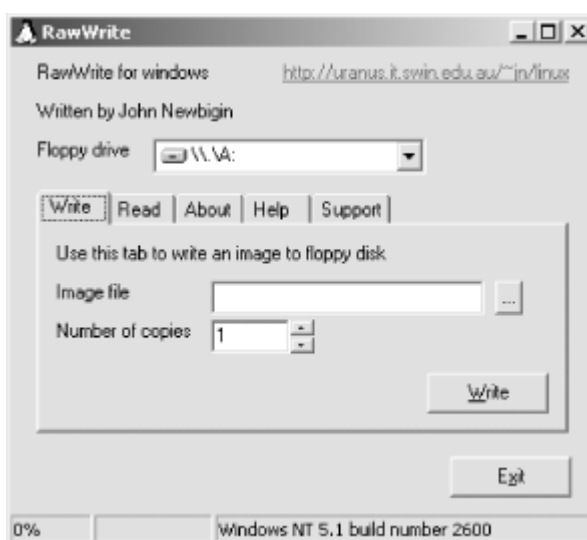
RawWrite

RawWrite for windows http://uranus.it.swin.edu.au/~jn/linux

Written by John Newbigin

Floppy drive \\.\A:

Write Read About Help Support

Use this tab to write an image to floppy disk

Image file ...

Number of copies 1

Write

Exit

0% Windows NT 5.1 build number 2600